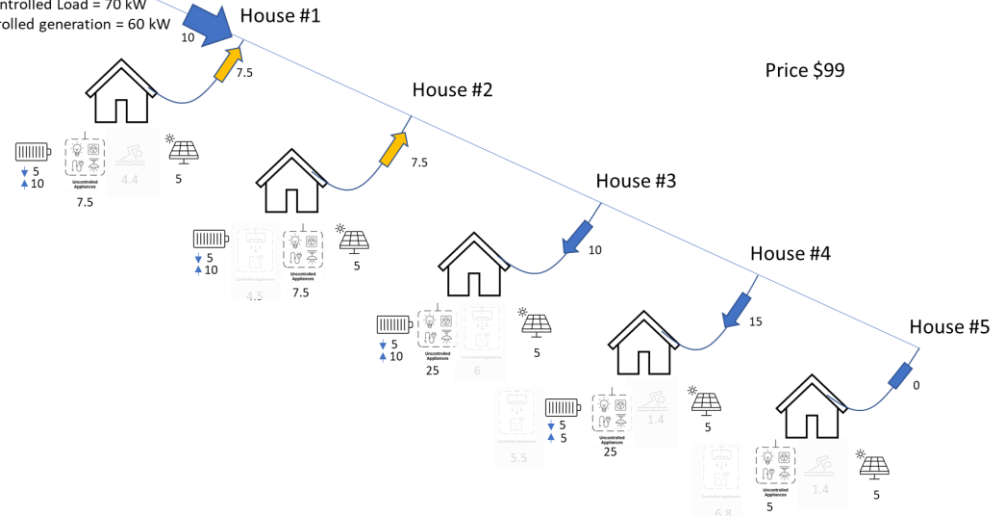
ntrolled Load = 70 kW
rolled generation = 60 kW
10
House #1
7.5
Price $99
House #2
5
10
Uncontrolled Appliances
7.5
4.4
5
7.5
House #3
5
10
4.5
Uncontrolled Appliances
7.5
5
10
House #4
5
10
Uncontrolled Appliances
25
6
5
15
House #5
5.5
5
5
Uncontrolled Appliances
25
1.4
5
0
6.8
Uncontrolled Appliances
5
1.4
5